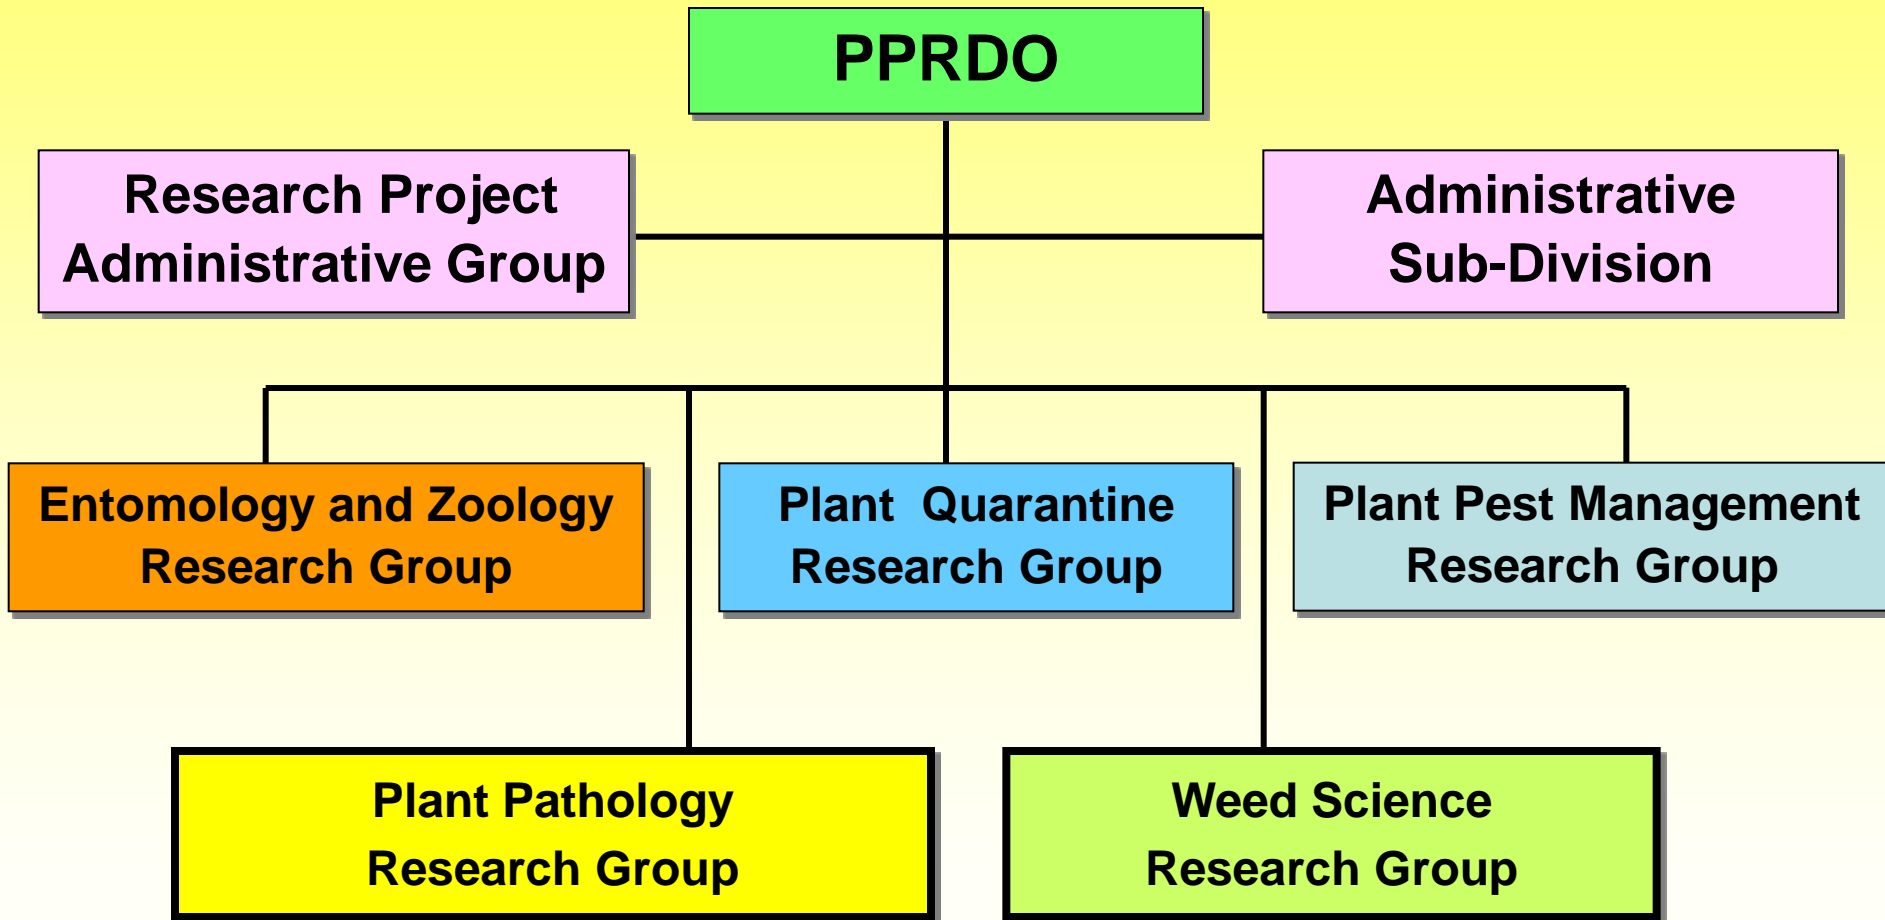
PPRDO

Research Project Administrative Group

Administrative Sub-Division

Entomology and Zoology Research Group

Plant Quarantine Research Group

Plant Pest Management Research Group

Plant Pathology Research Group

Weed Science Research Group